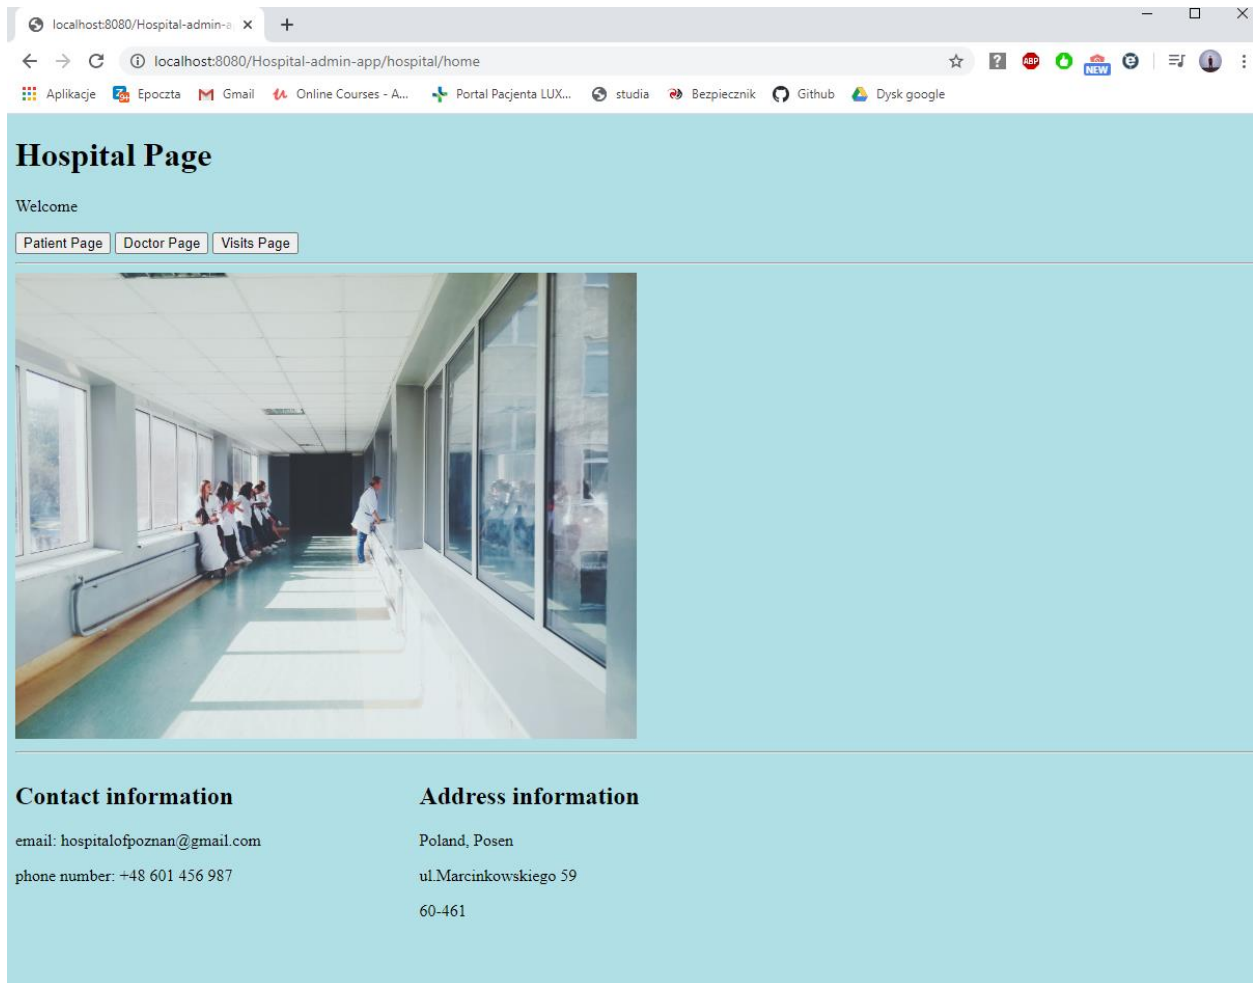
localhost:8080/Hospital-admin-a ×
+
localhost:8080/Hospital-admin-app/hospital/home
Aplikacje Epoczta Gmail Online Courses - A... Portal Pacjenta LUX... studia Bezpiecznik Github Dysk google

# Hospital Page

Welcome

Patient Page Doctor Page Visits Page

## Contact information

email: hospitalofpoznan@gmail.com

phone number: +48 601 456 987

## Address information

Poland, Posen

ul.Marcinkowskiego 59

60-461